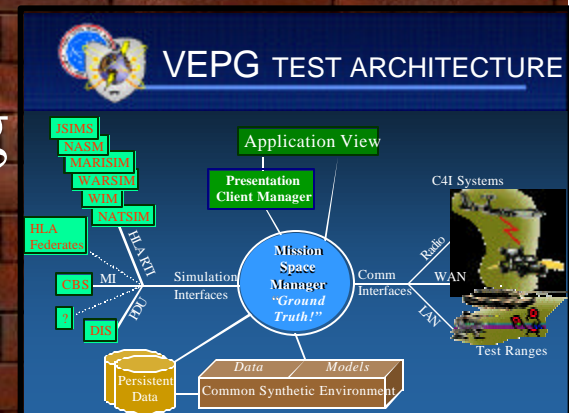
VEPG TEST ARCHITECTURE

JSIMS
NASM
MARISIM
WARSIM
WIM
NATSIM

HLA Federates

CBS

?

DIS

HLA RTI

MI

PDU

Application View

Presentation Client Manager

Simulation Interfaces

Mission Space Manager "Ground Truth!"

Comm Interfaces

Radio

WAN

LAN

C4I Systems

Test Ranges

Persistent Data

Data

Models

Common Synthetic Environment